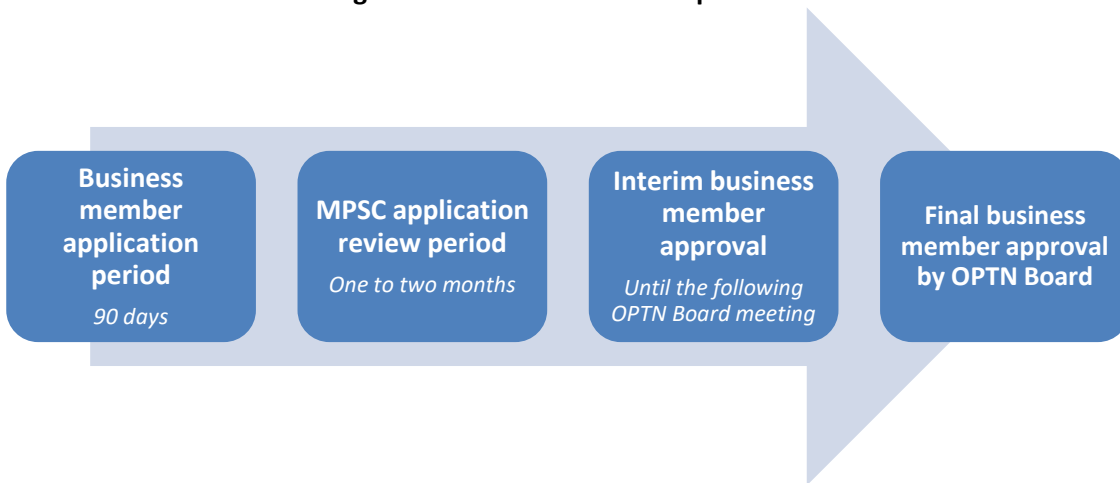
Business member application period
90 days

MPSC application review period
One to two months

Interim business member approval
Until the following OPTN Board meeting

Final business member approval by OPTN Board